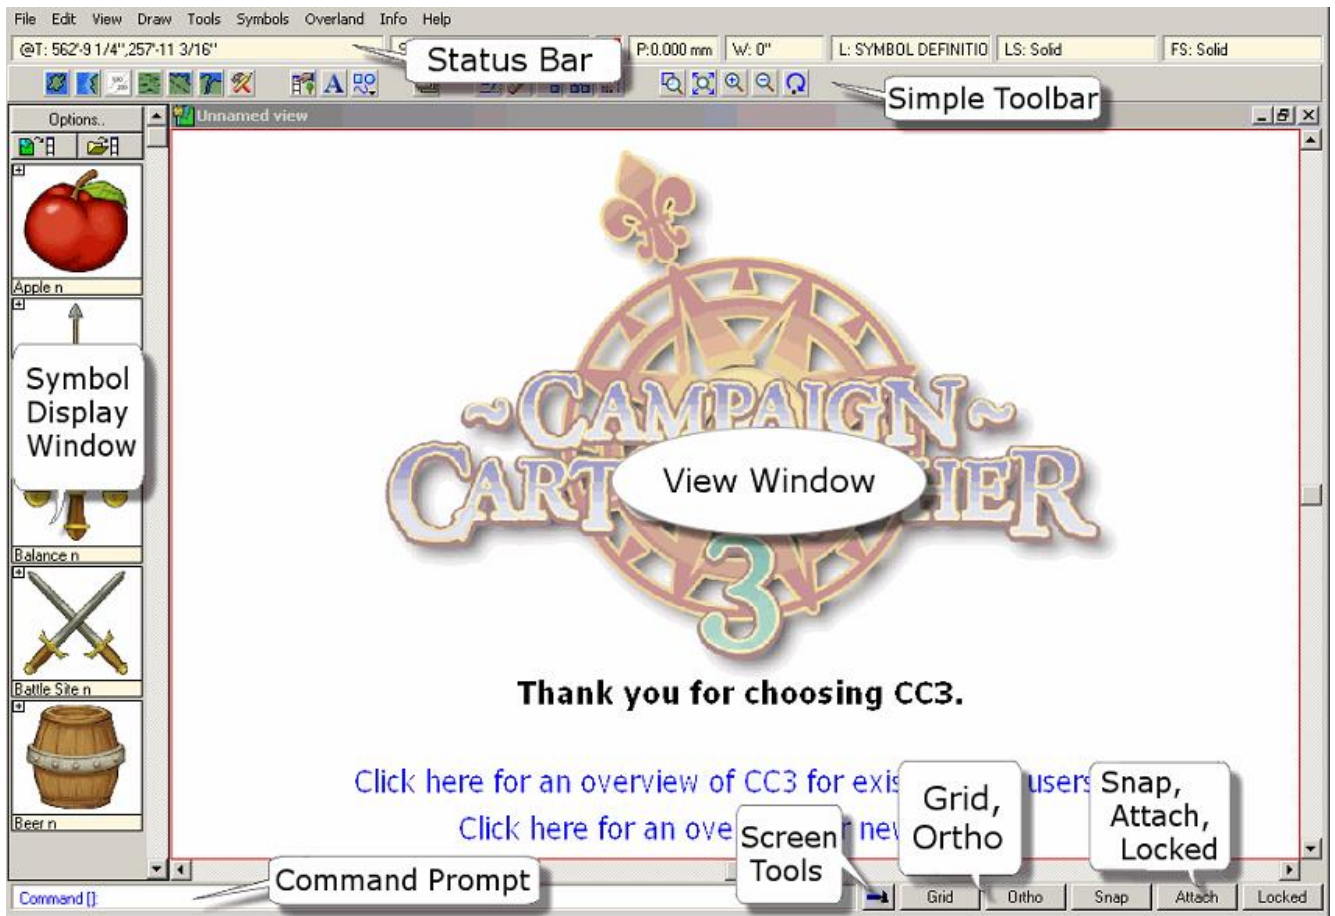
File Edit View Draw Tools Symbols Overland Info Help

@T: 562'-9 1/4",257'-11 3/16"

S

P:0.000 mm W: 0" L: SYMBOL DEFINITIO LS: Solid FS: Solid

Status Bar

Simple Toolbar

Options..

Unnamed view

Apple n

Symbol Display Window

Balance n

Battle Site n

Beer n

~CAMPAIGN~ CART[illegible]IER 3

View Window

Thank you for choosing CC3.

Click here for an overview of CC3 for exis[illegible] users

Click here for an ove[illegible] nev

Grid, Ortho

Snap, Attach, Locked

Screen Tools

Command Prompt

Command []:

Grid Ortho Snap Attach Locked